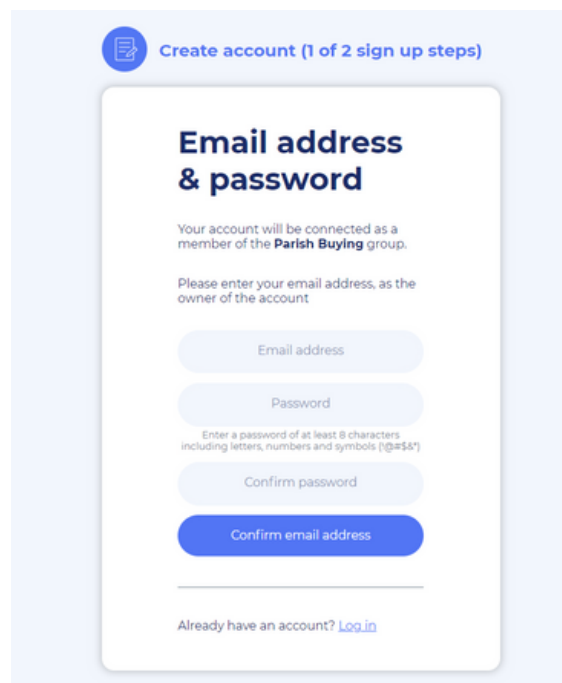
Create account (1 of 2 sign up steps)

Email address & password

Your account will be connected as a member of the Parish Buying group.

Please enter your email address, as the owner of the account

Email address

Password

Enter a password of at least 8 characters including letters, numbers and symbols (!@#$&*)

Confirm password

Confirm email address

Already have an account? Log in